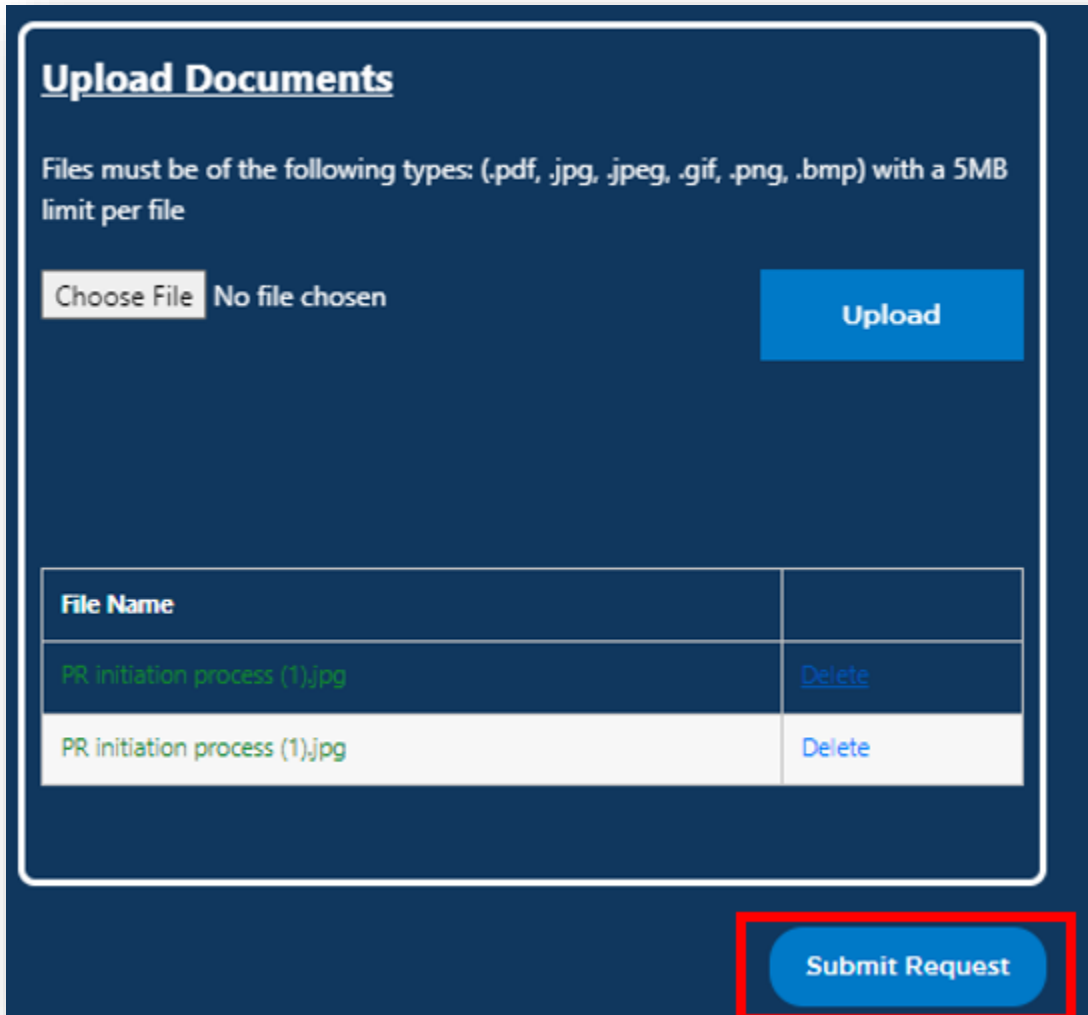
Upload Documents

Files must be of the following types: (.pdf, .jpg, .jpeg, .gif, .png, .bmp) with a 5MB limit per file

Choose File No file chosen

Upload

| File Name | |
|---|---|
| PR initiation process (1).jpg | Delete |
| PR initiation process (1).jpg | Delete |

Submit Request